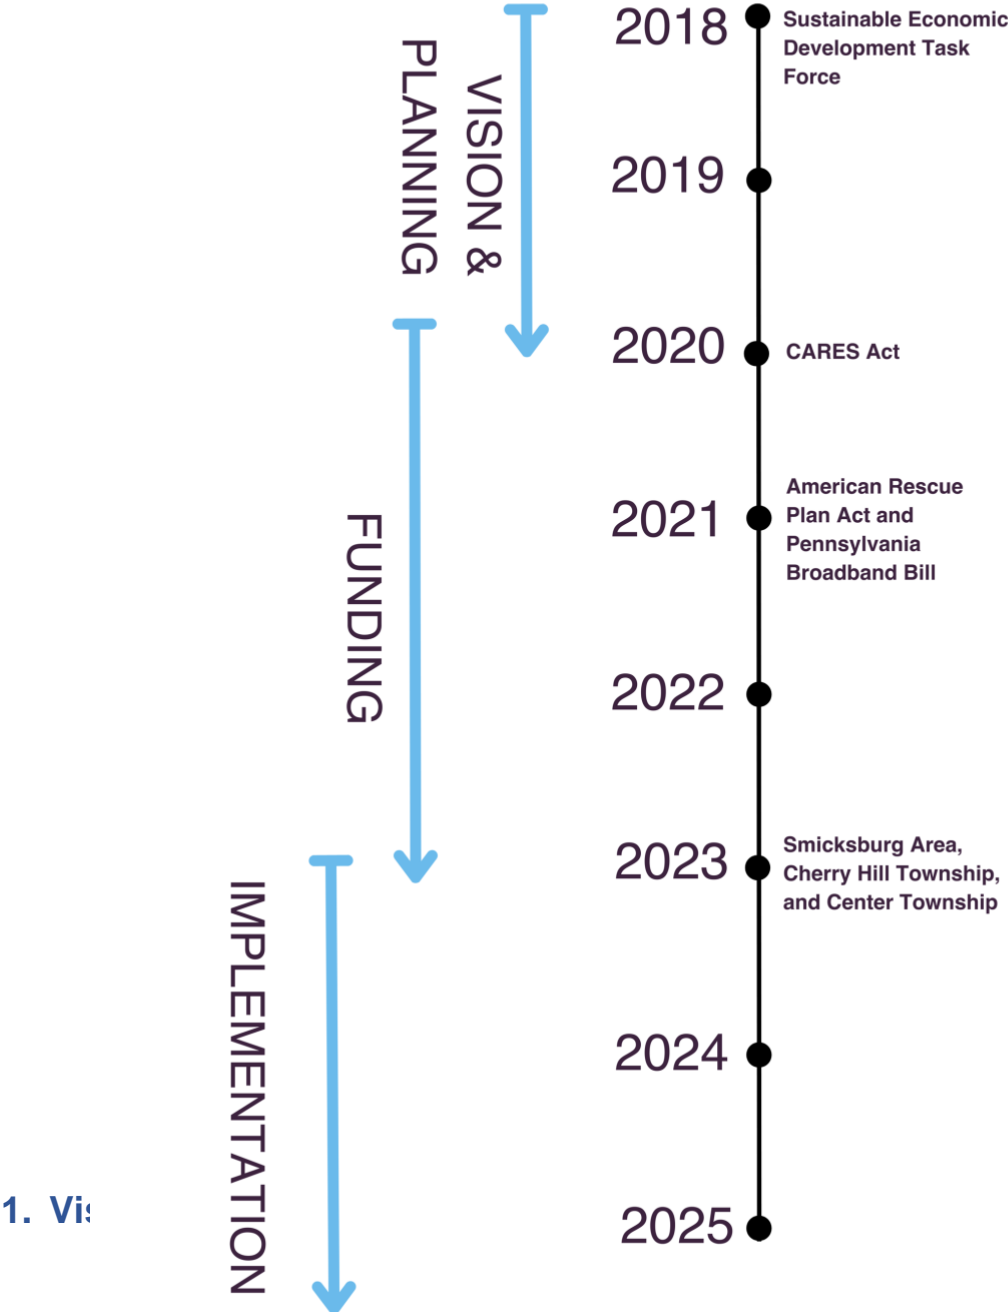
VISION & PLANNING

FUNDING

IMPLEMENTATION

2018 Sustainable Economic Development Task Force

2019

2020 CARES Act

2021 American Rescue Plan Act and Pennsylvania Broadband Bill

2022

2023 Smicksburg Area, Cherry Hill Township, and Center Township

2024

2025

1. Vi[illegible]